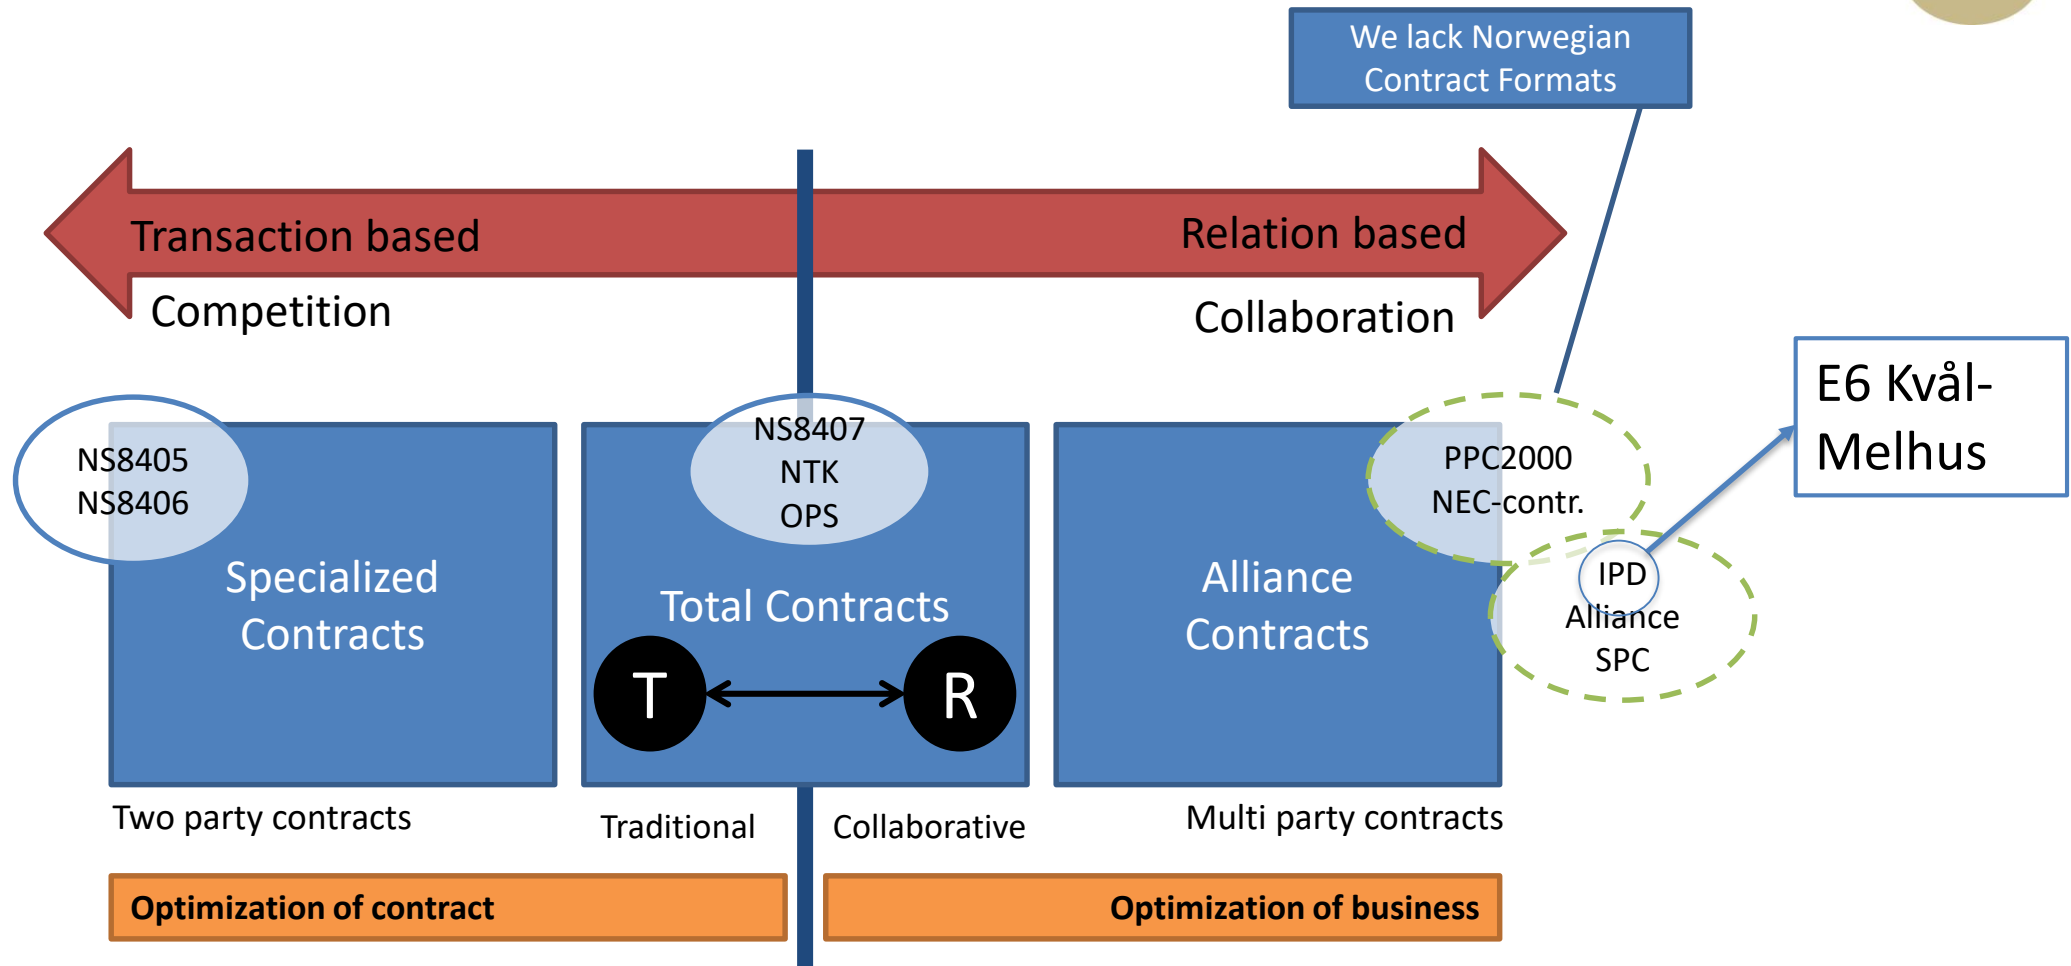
We lack Norwegian Contract Formats

Transaction based

Relation based

Competition

Collaboration

E6 Kvål-Melhus

NS8405
NS8406

Specialized Contracts

NS8407
NTK
OPS

Total Contracts

T

R

Alliance Contracts

PPC2000
NEC-contr.

IPD
Alliance
SPC

Two party contracts

Traditional

Collaborative

Multi party contracts

Optimization of contract

Optimization of business